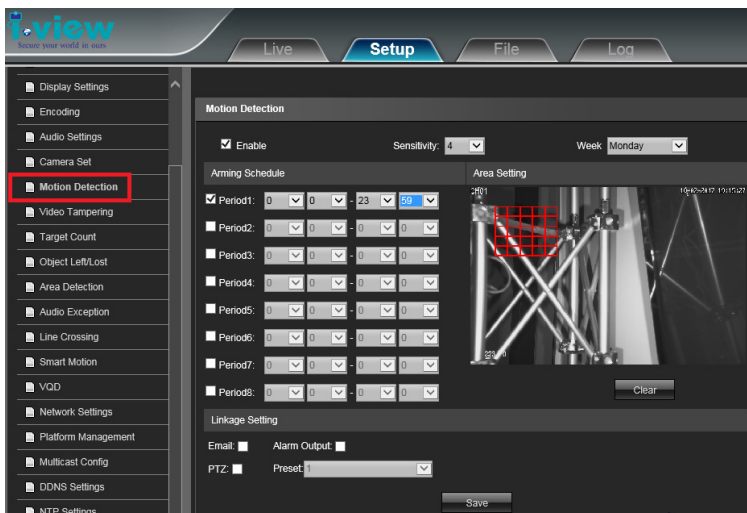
i-view
Secure your world in ours

Live
Setup
File
Log

Display Settings
Encoding
Audio Settings
Camera Set
Motion Detection
Video Tampering
Target Count
Object Left/Lost
Area Detection
Audio Exception
Line Crossing
Smart Motion
VQD
Network Settings
Platform Management
Multicast Config
DDNS Settings
NTP Settings

Motion Detection

Enable
Sensitivity: 4
Week Monday

Arming Schedule
Period1: 0 0 - 23 59
Period2: 0 0 - 0 0
Period3: 0 0 - 0 0
Period4: 0 0 - 0 0
Period5: 0 0 - 0 0
Period6: 0 0 - 0 0
Period7: 0 0 - 0 0
Period8: 0 0 - 0 0

Area Setting
CH01
10-12-2017 12:15:27
223
Clear

Linkage Setting
Email:
Alarm Output:
PTZ:
Preset: 1

Save